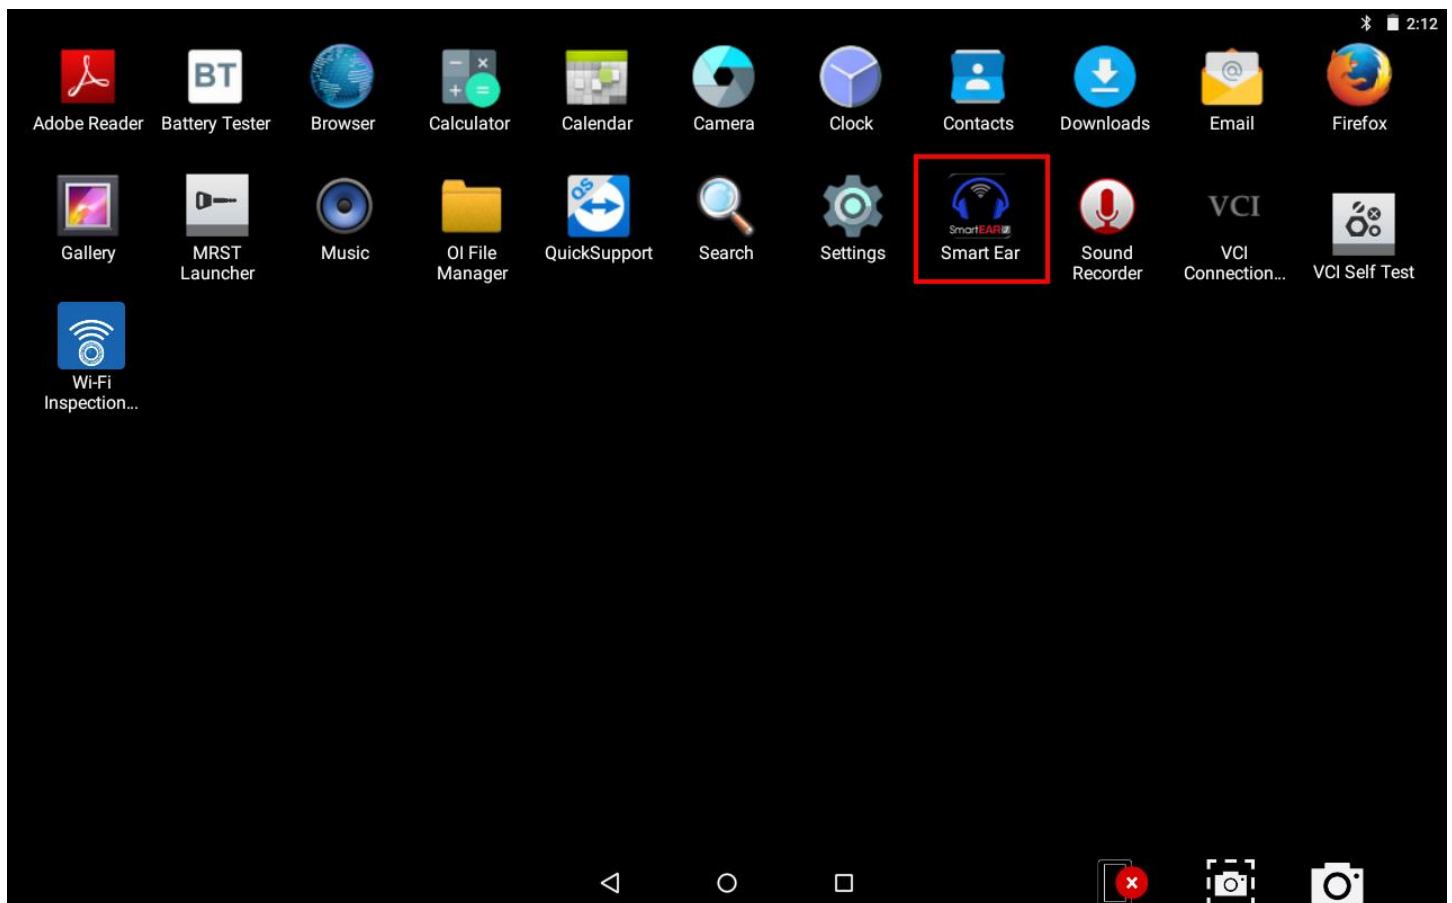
2:12

BT
Adobe Reader
Battery Tester
Browser
Calculator
Calendar
Camera
Clock
Contacts
Downloads
Email
Firefox

Gallery
MRST Launcher
Music
OI File Manager
QuickSupport
Search
Settings
SmartEAR
Smart Ear
Sound Recorder
VCI
VCI Connection...
VCI Self Test

Wi-Fi Inspection...